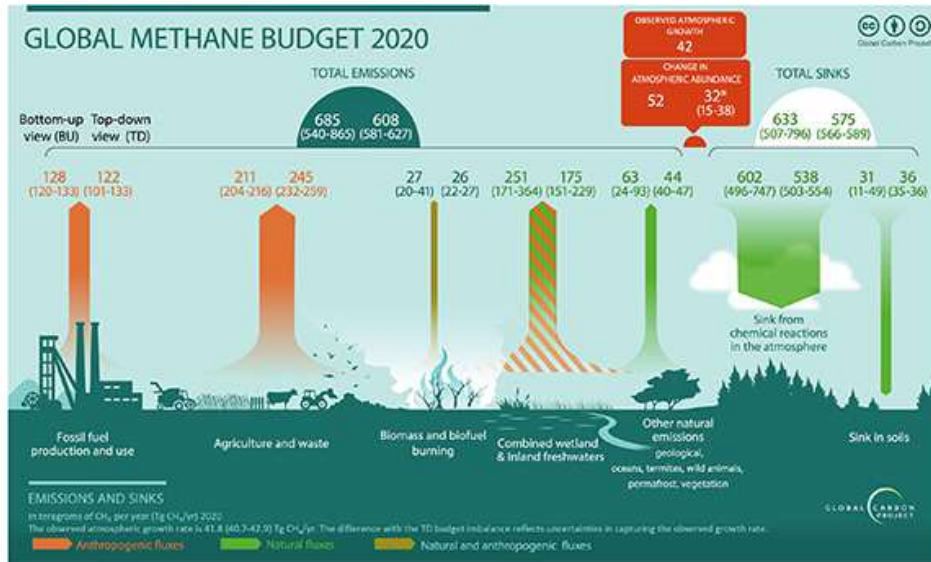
GLOBAL METHANE BUDGET 2020

Global Carbon Project

OBSERVED ATMOSPHERIC GROWTH
42

CHANGE IN ATMOSPHERIC ABUNDANCE
52 32* (15-38)

TOTAL EMISSIONS

685 (540-865) 608 (581-627)

TOTAL SINKS

633 (507-796) 575 (566-589)

Bottom-up view (BU) Top-down view (TD)

128 (120-133) 122 (101-133)

211 (204-216) 245 (232-259)

27 (20-41) 26 (22-27)

251 (171-364) 175 (151-229)

63 (24-93) 44 (40-47)

602 (496-747) 538 (503-554)

31 (11-49) 36 (35-36)

Sink from chemical reactions in the atmosphere

Fossil fuel production and use

Agriculture and waste

Biomass and biofuel burning

Combined wetland & inland freshwaters

Other natural emissions
geological, oceans, termites, wild animals, permafrost, vegetation

Sink in soils

EMISSIONS AND SINKS
In teragrams of $CH_4$ per year ($Tg\ CH_4/yr$) 2020
The observed atmospheric growth rate is 41.8 (40.7-42.9) $Tg\ CH_4/yr$. The difference with the TD budget imbalance reflects uncertainties in capturing the observed growth rate.

Anthropogenic fluxes
Natural fluxes
Natural and anthropogenic fluxes

GLOBAL CARBON PROJECT